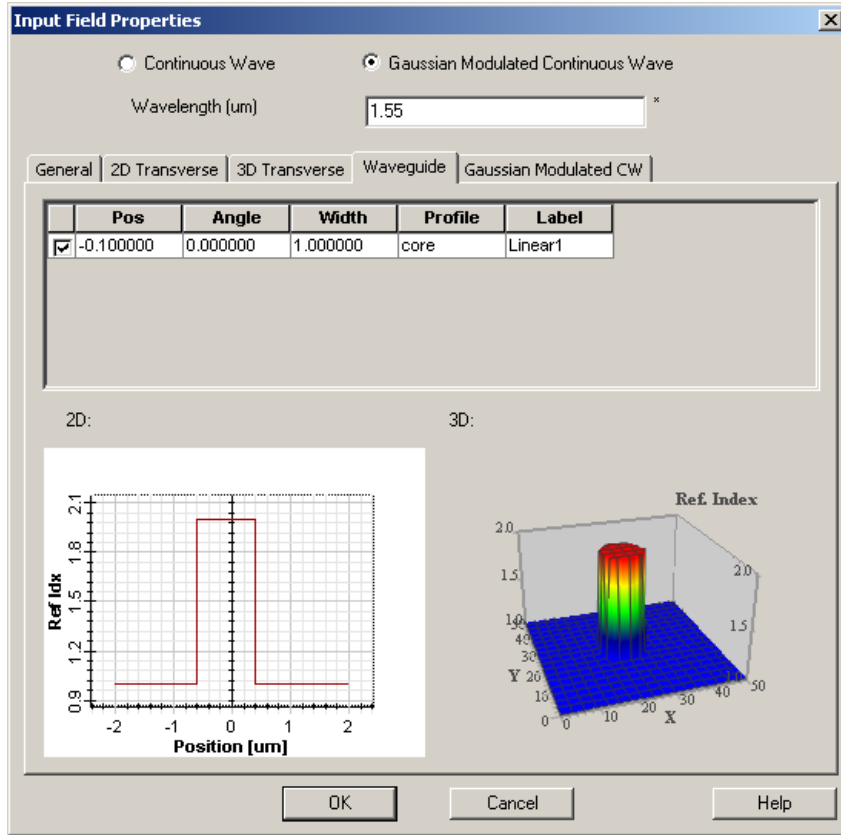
Input Field Properties

Continuous Wave

Gaussian Modulated Continuous Wave

Wavelength (um)

1.55

General | 2D Transverse | 3D Transverse | Waveguide | Gaussian Modulated CW

| | Pos | Angle | Width | Profile | Label |
|---|---|---|---|---|---|
| ☑ | -0.100000 | 0.000000 | 1.000000 | core | Linear1 |

2D:

3D:

Ref Idx

2.1
1.8
1.5
1.2
0.9

-2
-1
0
1
2

Position [um]

Ref. Index

2.0
1.5
1.0
2.0
1.5
1.0

Y

50
40
30
20
10
0

0
10
20
30
40
50

X

OK

Cancel

Help